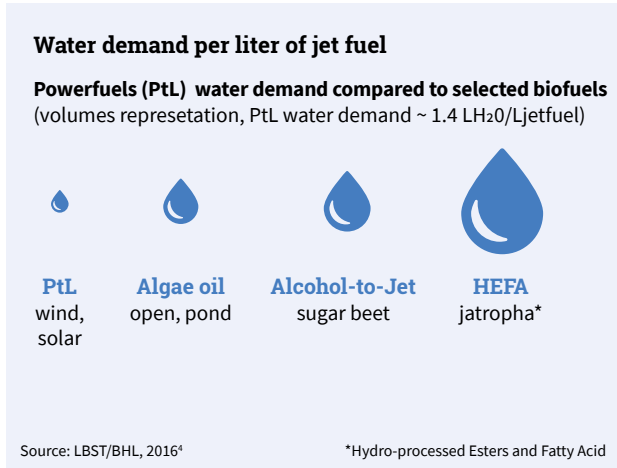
Water demand per liter of jet fuel

Powerfuels (PtL) water demand compared to selected biofuels
(volumes represetation, PtL water demand ~ 1.4 LH₂0/Ljetfuel)

PtL
wind, solar

Algae oil
open, pond

Alcohol-to-Jet
sugar beet

HEFA
jatropha*

Source: LBST/BHL, 2016⁴

*Hydro-processed Esters and Fatty Acid